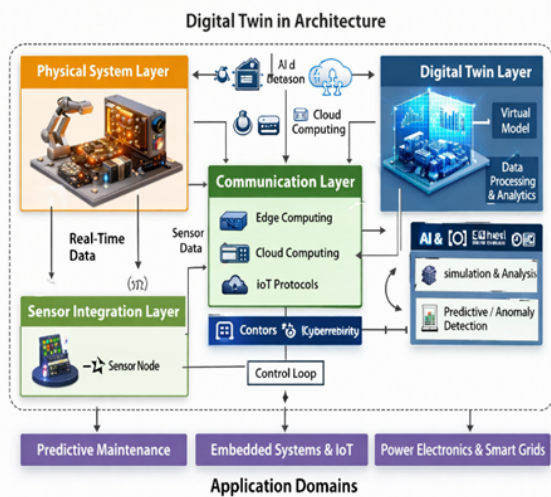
Digital Twin in Architecture

Physical System Layer

AI d Detason

Cloud Computing

Digital Twin Layer

Virtual Model

Data Processing & Analytics

Communication Layer

Edge Computing

Cloud Computing

IoT Protocols

Real-Time Data

Sensor Data

(ЯR)

AI & [O] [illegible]

simulation & Analysis

Predictive / Anomaly Detection

Sensor Integration Layer

Sensor Node

Contors Kyberrebirity

Control Loop

Predictive Maintenance

Embedded Systems & IoT

Power Electronics & Smart Grids

Application Domains